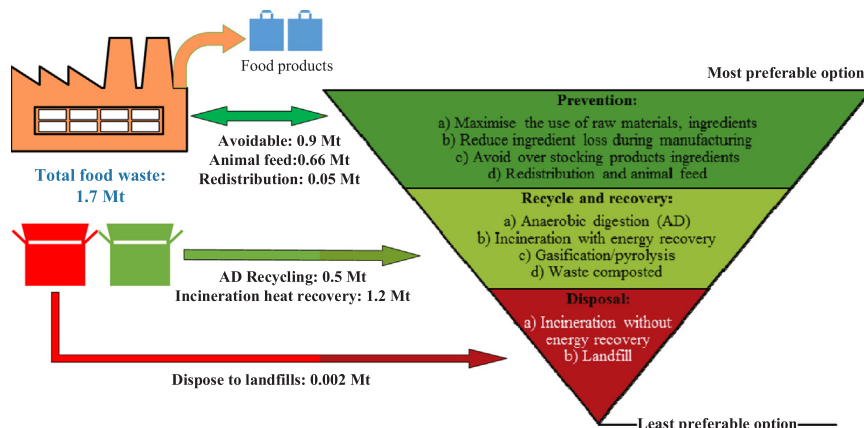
Food products

Most preferable option

Prevention:
a) Maximise the use of raw materials, ingredients
b) Reduce ingredient loss during manufacturing
c) Avoid over stocking products ingredients
d) Redistribution and animal feed

Avoidable: 0.9 Mt
Animal feed:0.66 Mt
Redistribution: 0.05 Mt

Total food waste:
1.7 Mt

Recycle and recovery:
a) Anaerobic digestion (AD)
b) Incineration with energy recovery
c) Gasification/pyrolysis
d) Waste composted

AD Recycling: 0.5 Mt
Incineration heat recovery: 1.2 Mt

Disposal:
a) Incineration without energy recovery
b) Landfill

Dispose to landfills: 0.002 Mt

Least preferable option